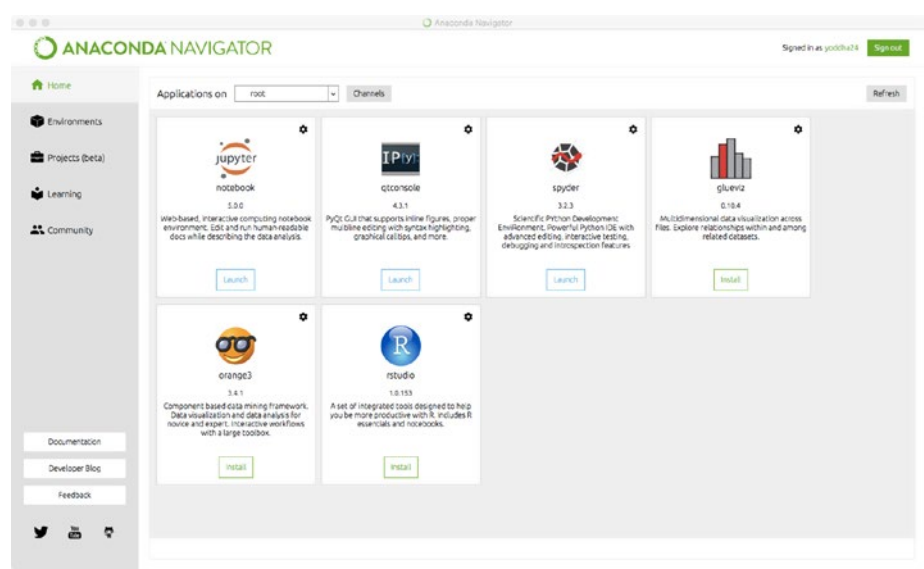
Anaconda Navigator

ANACONDA NAVIGATOR

Signed in as yoddha24 Sign out

Home

Environments

Projects (beta)

Learning

Community

Applications on root Channels

Refresh

jupyter

notebook

5.0.0

Web-based, interactive computing notebook environment. Edit and run human-readable docs while describing the data analysis.

Launch

IP[y]:

qtconsole

4.3.1

PyQt GUI that supports inline figures, proper multiline editing with syntax highlighting, graphical calltips, and more.

Launch

spyder

3.2.3

Scientific Python Development Environment. Powerful Python IDE with advanced editing, interactive testing, debugging and introspection features

Launch

glueviz

0.10.4

Multidimensional data visualization across files. Explore relationships within and among related datasets.

Install

orange3

3.4.1

Component based data mining framework. Data visualization and data analysis for novice and expert. Interactive workflows with a large toolbox.

Install

R

rstudio

1.0.153

A set of integrated tools designed to help you be more productive with R. Includes R essentials and notebooks.

Install

Documentation

Developer Blog

Feedback